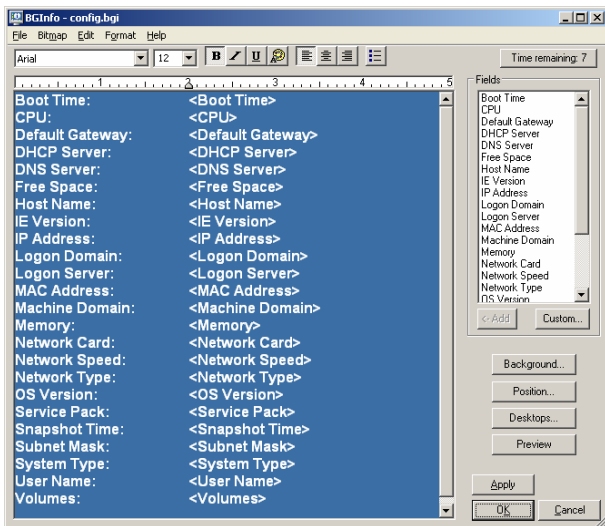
BGInfo - config.bgi

File Bitmap Edit Format Help

Arial 12 B I U

Time remaining: 7

1 2 3 4 5

| | |
|---|---|
| Boot Time: | <Boot Time> |
| CPU: | <CPU> |
| Default Gateway: | <Default Gateway> |
| DHCP Server: | <DHCP Server> |
| DNS Server: | <DNS Server> |
| Free Space: | <Free Space> |
| Host Name: | <Host Name> |
| IE Version: | <IE Version> |
| IP Address: | <IP Address> |
| Logon Domain: | <Logon Domain> |
| Logon Server: | <Logon Server> |
| MAC Address: | <MAC Address> |
| Machine Domain: | <Machine Domain> |
| Memory: | <Memory> |
| Network Card: | <Network Card> |
| Network Speed: | <Network Speed> |
| Network Type: | <Network Type> |
| OS Version: | <OS Version> |
| Service Pack: | <Service Pack> |
| Snapshot Time: | <Snapshot Time> |
| Subnet Mask: | <Subnet Mask> |
| System Type: | <System Type> |
| User Name: | <User Name> |
| Volumes: | <Volumes> |

Fields

Boot Time
CPU
Default Gateway
DHCP Server
DNS Server
Free Space
Host Name
IE Version
IP Address
Logon Domain
Logon Server
MAC Address
Machine Domain
Memory
Network Card
Network Speed
Network Type
OS Version

<- Add

Custom...

Background...

Position...

Desktops...

Preview

Apply

OK

Cancel